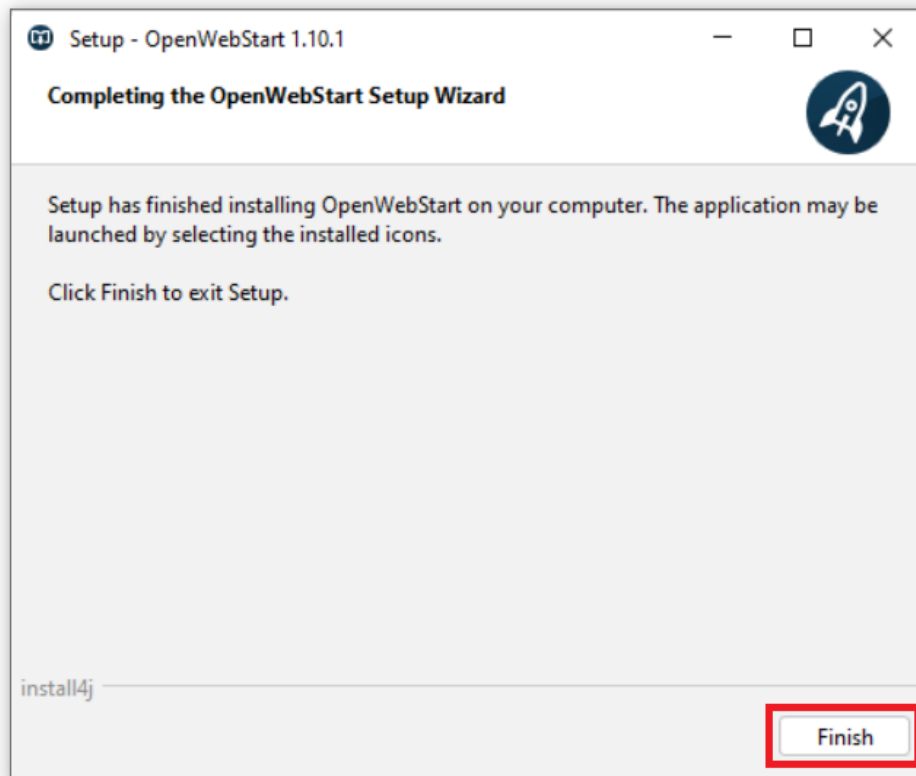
Setup - OpenWebStart 1.10.1

Completing the OpenWebStart Setup Wizard

Setup has finished installing OpenWebStart on your computer. The application may be launched by selecting the installed icons.

Click Finish to exit Setup.

install4j

Finish